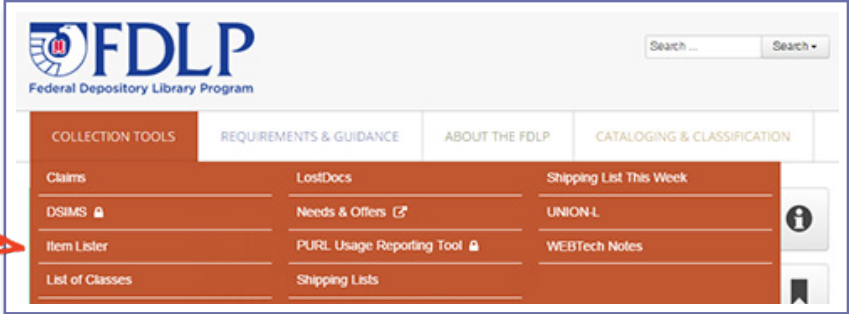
FDLP
Federal Depository Library Program

Search ... Search

COLLECTION TOOLS
REQUIREMENTS & GUIDANCE
ABOUT THE FDLP
CATALOGING & CLASSIFICATION

Claims
DSIMS
Item Lister
List of Classes

LostDocs
Needs & Offers
PURL Usage Reporting Tool
Shipping Lists

Shipping List This Week
UNION-L
WEBTech Notes